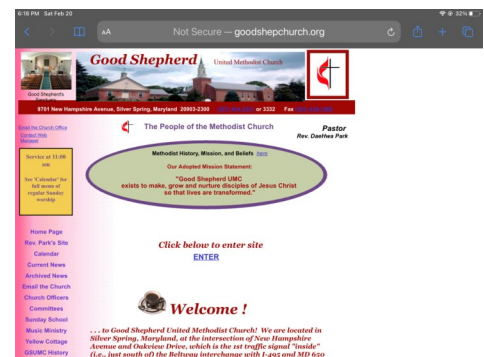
6:18 PM Sat Feb 20

32%

AA Not Secure — goodshepchurch.org

Good Shepherd United Methodist Church

Good Shepherd's

9701 New Hampshire Avenue, Silver Spring, Maryland 20903-2300 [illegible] or 3332 Fax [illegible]

Email the Church Office
Contact Web Manager

Service at 11:00 am

See 'Calendar' for full menu of regular Sunday worship

Home Page
Rev. Park's Site
Calendar
Current News
Archived News
Email the Church
Church Officers
Committees
Sunday School
Music Ministry
Yellow Cottage
GSUMC History

The People of the Methodist Church

Pastor
Rev. Daehwa Park

Methodist History, Mission, and Beliefs here

Our Adopted Mission Statement:

"Good Shepherd UMC exists to make, grow and nurture disciples of Jesus Christ so that lives are transformed."

Click below to enter site
ENTER

Welcome !

. . . to Good Shepherd United Methodist Church! We are located in Silver Spring, Maryland, at the intersection of New Hampshire Avenue and Oakview Drive, which is the 1st traffic signal "inside" (i.e., just south of) the Beltway interchange with I-495 and MD 650